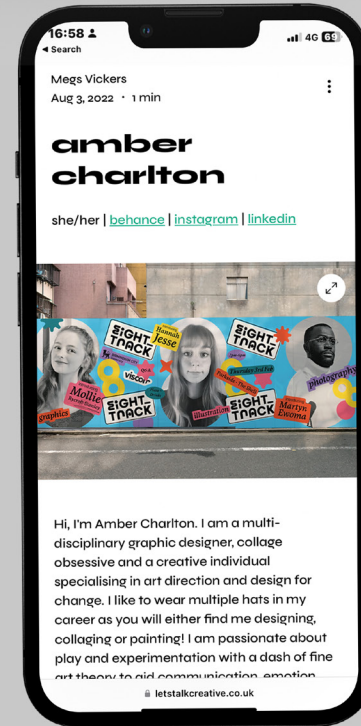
16:58
◂ Search
4G 69

Megs Vickers
Aug 3, 2022 · 1 min

amber charlton

she/her | behance | instagram | linkedin

SIGHT TRACK
Hannah Jesse
SIGHT TRACK
Mollie
viscom
SIGHT TRACK
Thursday 2nd Feb
SIGHT TRACK
illustration
SIGHT TRACK
photography
Martyn Ewoma
graphics

Hi, I'm Amber Charlton. I am a multi-disciplinary graphic designer, collage obsessive and a creative individual specialising in art direction and design for change. I like to wear multiple hats in my career as you will either find me designing, collaging or painting! I am passionate about play and experimentation with a dash of fine art theory to aid communication, emotion

letstalkcreative.co.uk